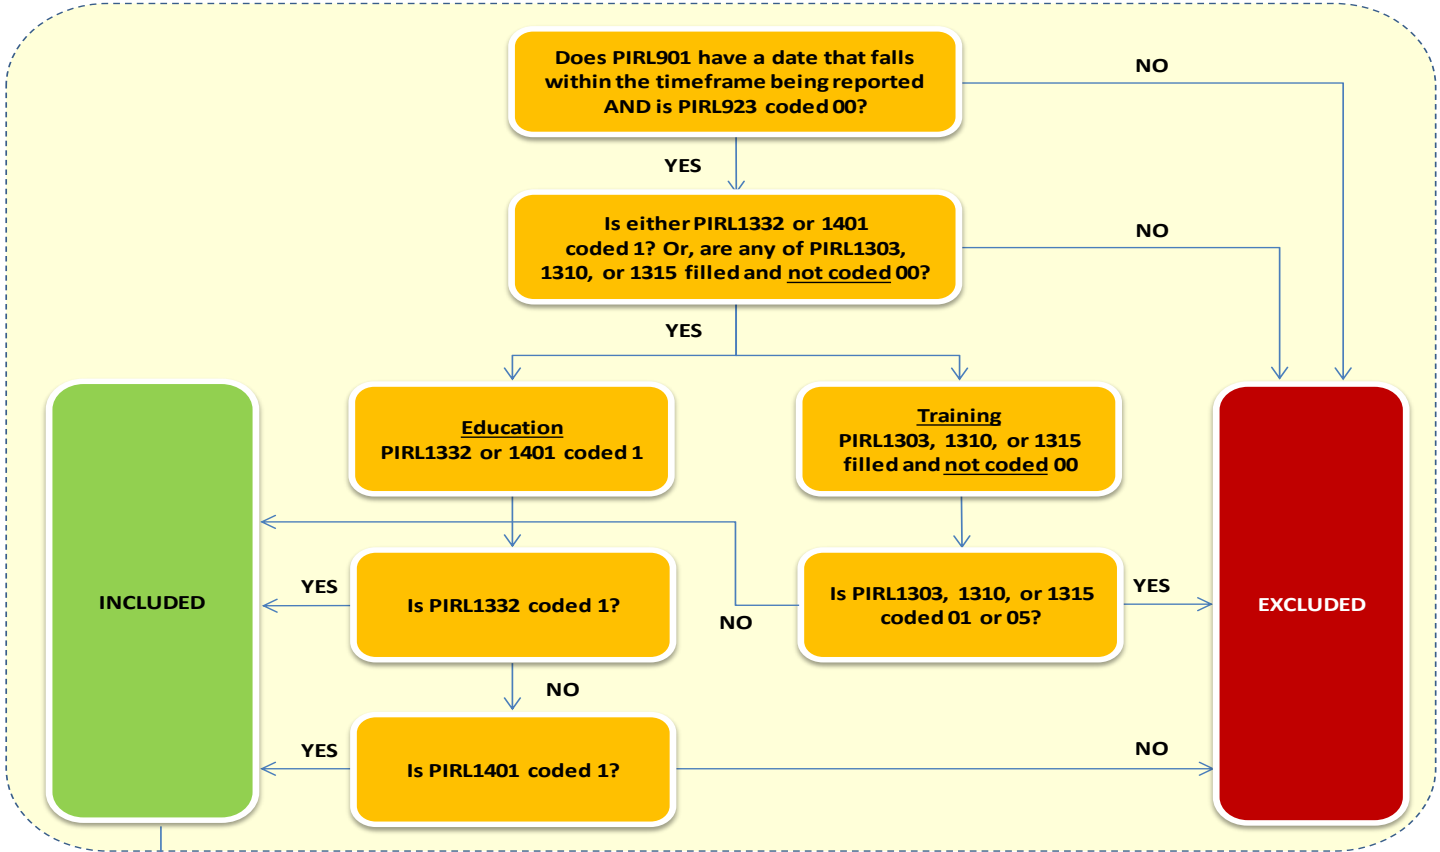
Does PIRL901 have a date that falls within the timeframe being reported AND is PIRL923 coded 00?

NO

YES

Is either PIRL1332 or 1401 coded 1? Or, are any of PIRL1303, 1310, or 1315 filled and not coded 00?

NO

YES

INCLUDED

Education
PIRL1332 or 1401 coded 1

Training
PIRL1303, 1310, or 1315 filled and not coded 00

EXCLUDED

YES

Is PIRL1332 coded 1?

NO

Is PIRL1303, 1310, or 1315 coded 01 or 05?

YES

NO

YES

Is PIRL1401 coded 1?

NO